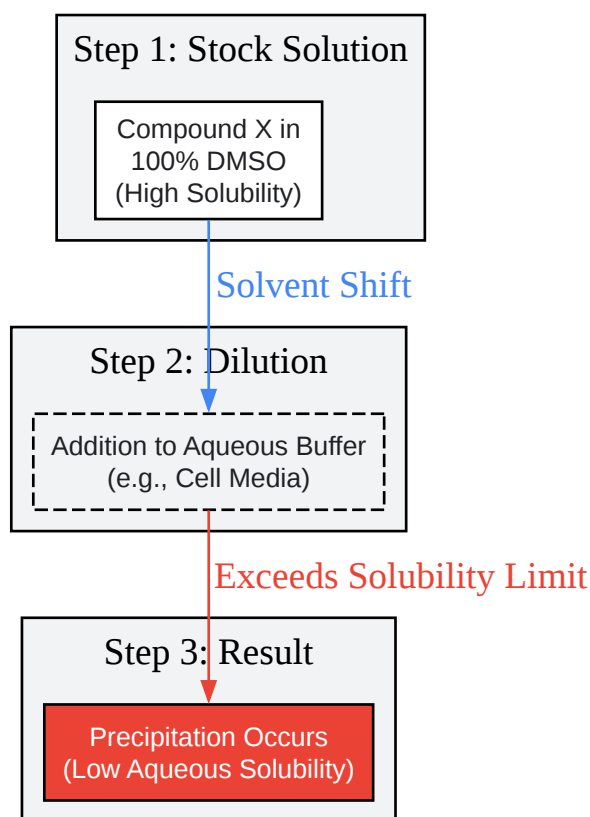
Step 1: Stock Solution

Compound X in 100% DMSO (High Solubility)

Solvent Shift

Step 2: Dilution

Addition to Aqueous Buffer (e.g., Cell Media)

Exceeds Solubility Limit

Step 3: Result

Precipitation Occurs (Low Aqueous Solubility)